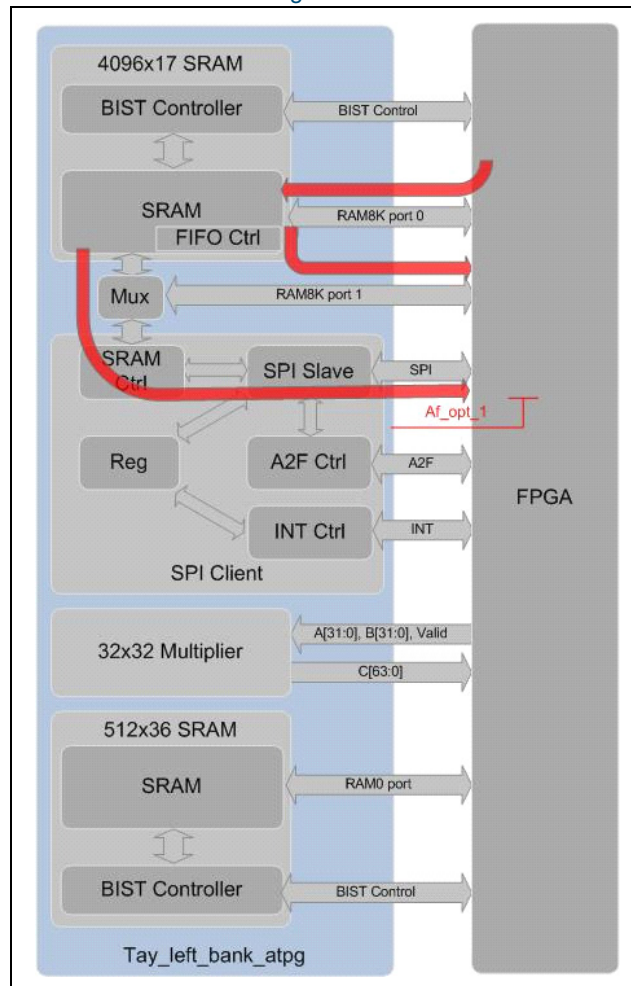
4096x17 SRAM
BIST Controller
BIST Control
SRAM
RAM8K port 0
FIFO Ctrl
Mux
RAM8K port 1
SRAM Ctrl
SPI Slave
SPI
Af_opt_1
Reg
A2F Ctrl
A2F
FPGA
INT Ctrl
INT
SPI Client
32x32 Multiplier
A[31:0], B[31:0], Valid
C[63:0]
512x36 SRAM
SRAM
RAM0 port
BIST Controller
BIST Control
Tay_left_bank_atpg